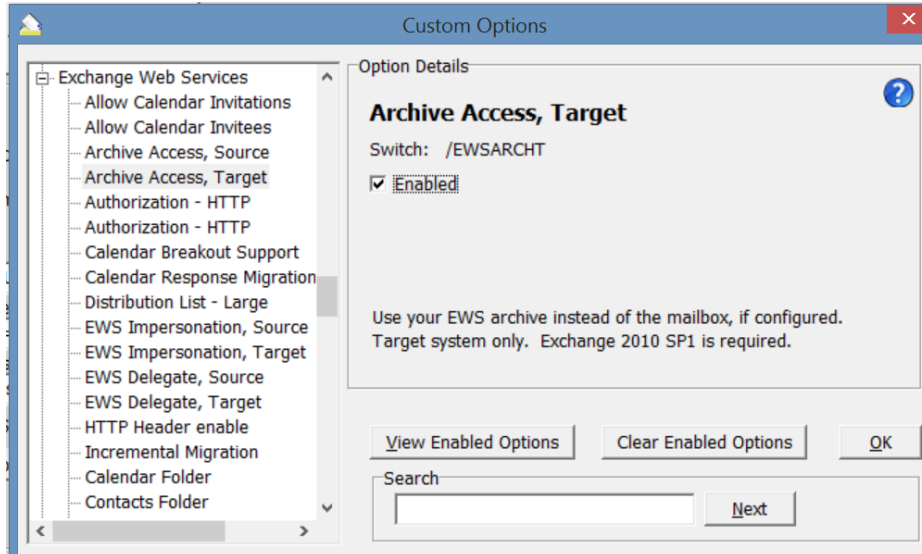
Custom Options

Exchange Web Services
Allow Calendar Invitations
Allow Calendar Invitees
Archive Access, Source
Archive Access, Target
Authorization - HTTP
Authorization - HTTP
Calendar Breakout Support
Calendar Response Migration
Distribution List - Large
EWS Impersonation, Source
EWS Impersonation, Target
EWS Delegate, Source
EWS Delegate, Target
HTTP Header enable
Incremental Migration
Calendar Folder
Contacts Folder

Option Details

Archive Access, Target

Switch: /EWSARCHT

☑ Enabled

Use your EWS archive instead of the mailbox, if configured. Target system only. Exchange 2010 SP1 is required.

View Enabled Options
Clear Enabled Options
OK

Search

Next